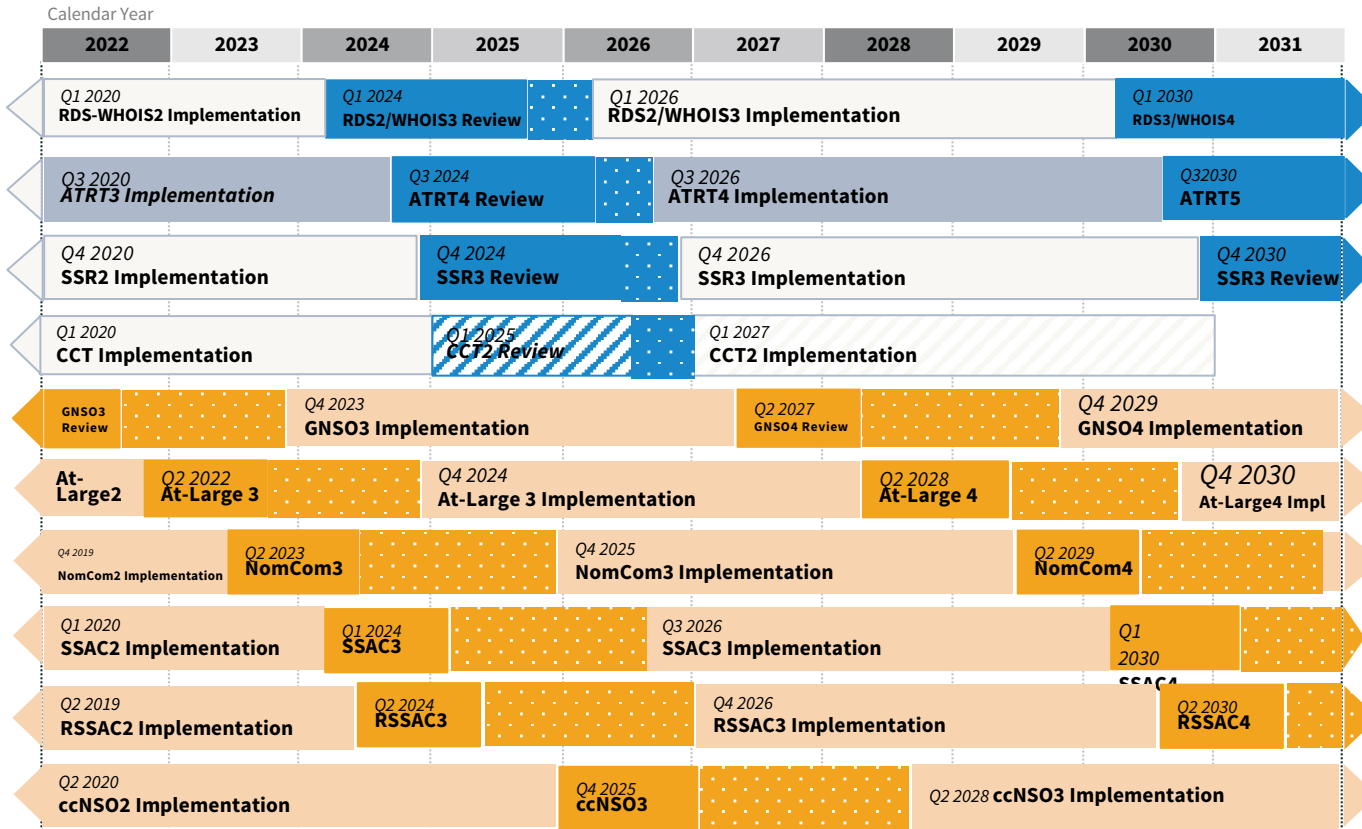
Calendar Year

| 2022 | 2023 | 2024 | 2025 | 2026 | 2027 | 2028 | 2029 | 2030 | 2031 |
|---|---|---|---|---|---|---|---|---|---|

Q1 2020
RDS-WHOIS2 Implementation
Q1 2024
RDS2/WHOIS3 Review
Q1 2026
RDS2/WHOIS3 Implementation
Q1 2030
RDS3/WHOIS4

Q3 2020
ATRT3 Implementation
Q3 2024
ATRT4 Review
Q3 2026
ATRT4 Implementation
Q32030
ATRT5

Q4 2020
SSR2 Implementation
Q4 2024
SSR3 Review
Q4 2026
SSR3 Implementation
Q4 2030
SSR3 Review

Q1 2020
CCT Implementation
Q1 2025
CCT2 Review
Q1 2027
CCT2 Implementation

GNSO3 Review
Q4 2023
GNSO3 Implementation
Q2 2027
GNSO4 Review
Q4 2029
GNSO4 Implementation

At-Large2
Q2 2022
At-Large 3
Q4 2024
At-Large 3 Implementation
Q2 2028
At-Large 4
Q4 2030
At-Large4 Impl

Q4 2019
NomCom2 Implementation
Q2 2023
NomCom3
Q4 2025
NomCom3 Implementation
Q2 2029
NomCom4

Q1 2020
SSAC2 Implementation
Q1 2024
SSAC3
Q3 2026
SSAC3 Implementation
Q1 2030
SSAC4

Q2 2019
RSSAC2 Implementation
Q2 2024
RSSAC3
Q4 2026
RSSAC3 Implementation
Q2 2030
RSSAC4

Q2 2020
ccNSO2 Implementation
Q4 2025
ccNSO3
Q2 2028 ccNSO3 Implementation